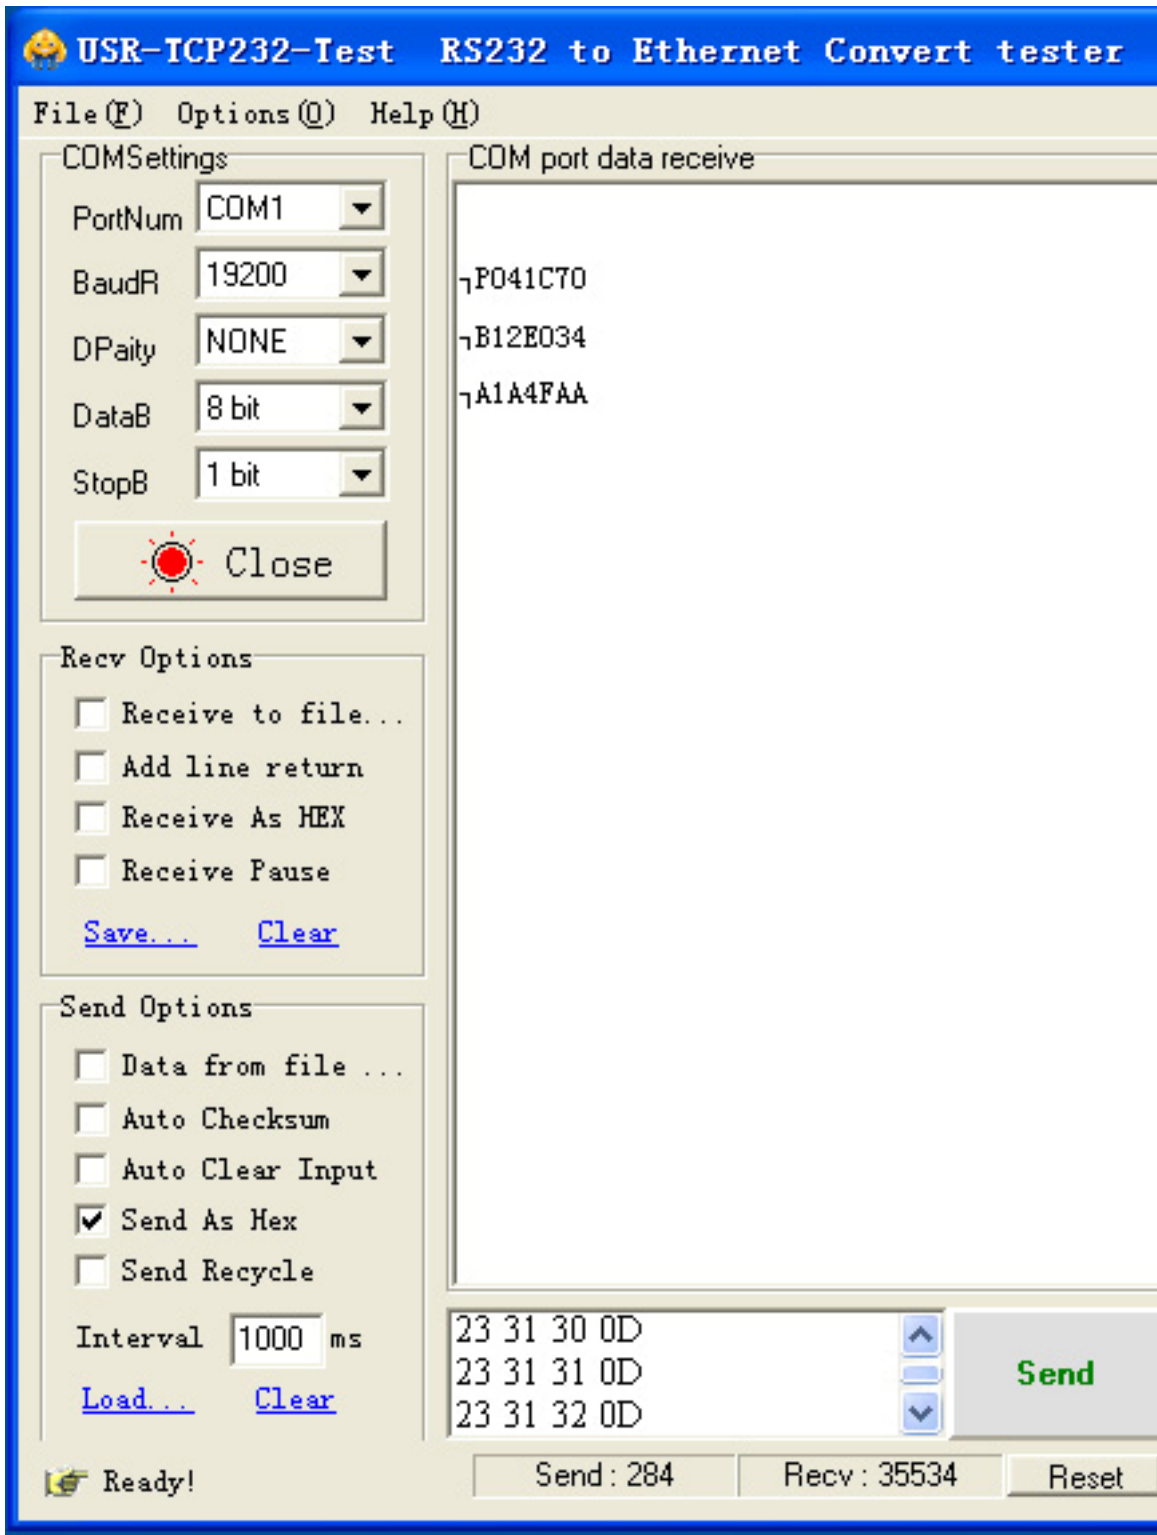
USR-TCP232-Test RS232 to Ethernet Convert tester

File(F) Options(O) Help(H)

COMSettings

PortNum COM1

BaudR 19200

DPaity NONE

DataB 8 bit

StopB 1 bit

Close

COM port data receive

┐P041C70
┐B12E034
┐A1A4FAA

Recv Options

Receive to file...
Add line return
Receive As HEX
Receive Pause

Save... Clear

Send Options

Data from file ...
Auto Checksum
Auto Clear Input
Send As Hex
Send Recycle

Interval 1000 ms

Load... Clear

23 31 30 0D
23 31 31 0D
23 31 32 0D

Send

Ready!

Send : 284 Recv : 35534 Reset